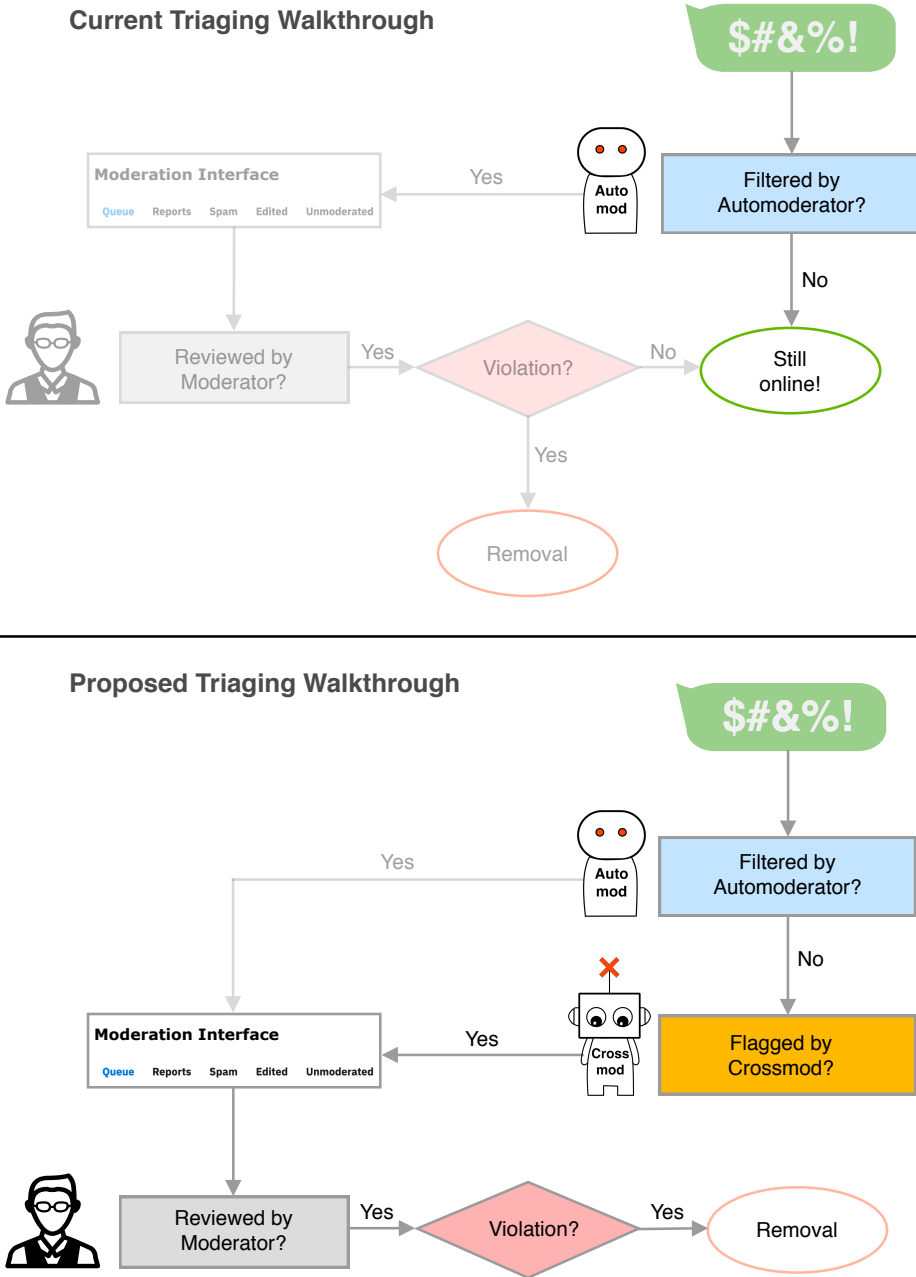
Current Triaging Walkthrough

$#&%!

Moderation Interface

Queue Reports Spam Edited Unmoderated

Yes

Auto mod

Filtered by Automoderator?

No

Reviewed by Moderator?

Yes

Violation?

No

Still online!

Yes

Removal

Proposed Triaging Walkthrough

$#&%!

Yes

Auto mod

Filtered by Automoderator?

No

Moderation Interface

Queue Reports Spam Edited Unmoderated

Yes

Cross mod

Flagged by Crossmod?

Reviewed by Moderator?

Yes

Violation?

Yes

Removal